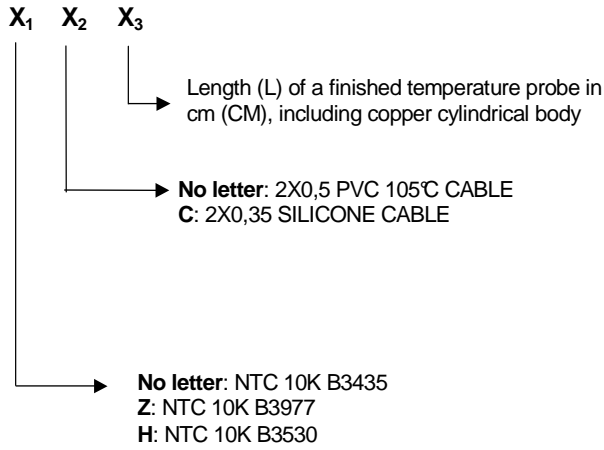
$X_1$ $X_2$ $X_3$

Length (L) of a finished temperature probe in cm (CM), including copper cylindrical body

**No letter**: 2X0,5 PVC 105℃ CABLE
**C**: 2X0,35 SILICONE CABLE

**No letter**: NTC 10K B3435
**Z**: NTC 10K B3977
**H**: NTC 10K B3530